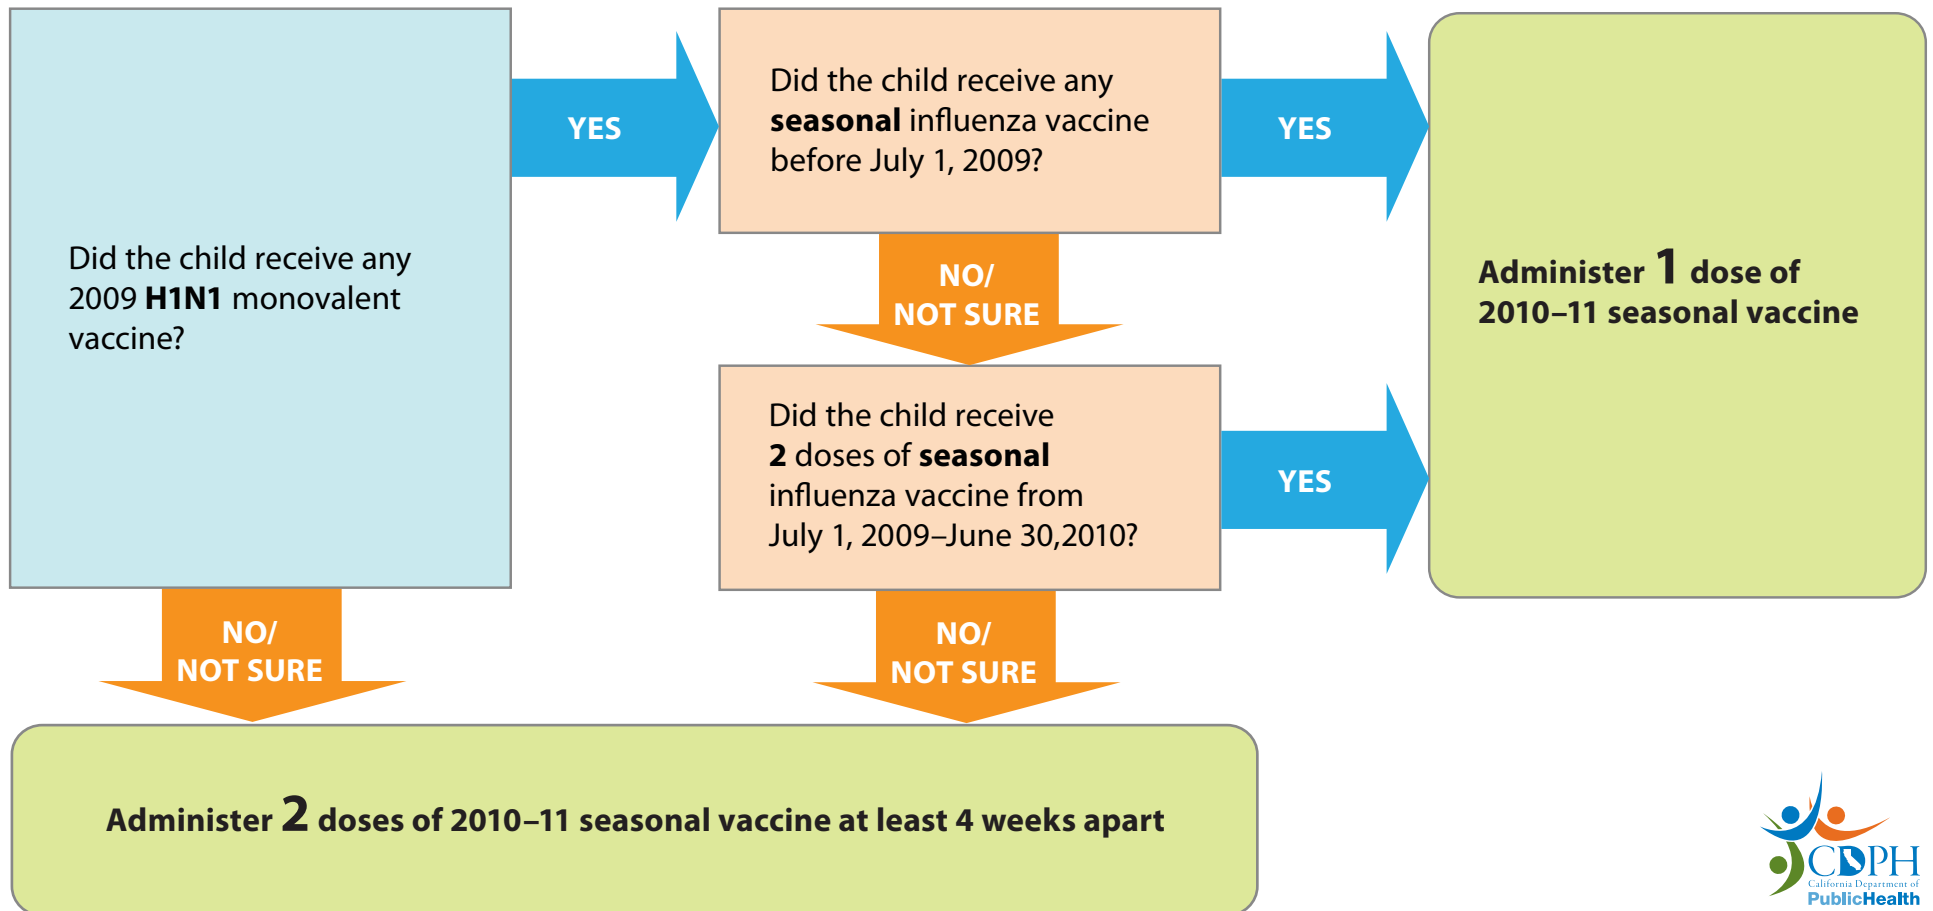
Did the child receive any 2009 **H1N1** monovalent vaccine?

YES

Did the child receive any **seasonal** influenza vaccine before July 1, 2009?

YES

Administer 1 dose of 2010–11 seasonal vaccine

NO/ NOT SURE

Did the child receive **2** doses of **seasonal** influenza vaccine from July 1, 2009–June 30,2010?

YES

NO/ NOT SURE

NO/ NOT SURE

Administer 2 doses of 2010–11 seasonal vaccine at least 4 weeks apart

CDPH California Department of PublicHealth